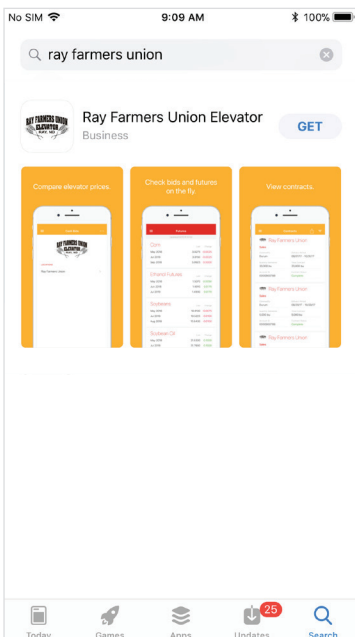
No SIM 9:09 AM 100%

ray farmers union

RAY FARMERS UNION ELEVATOR

Ray Farmers Union Elevator
Business
GET

Compare elevator prices.

Check bids and futures on the fly.

View contracts.

Ray Farmers Union

Corn

Ethanol Futures

Soybeans

Soybean Oil

Ray Farmers Union

Ray Farmers Union

Ray Farmers Union

Today Games Apps 25 Updates Search